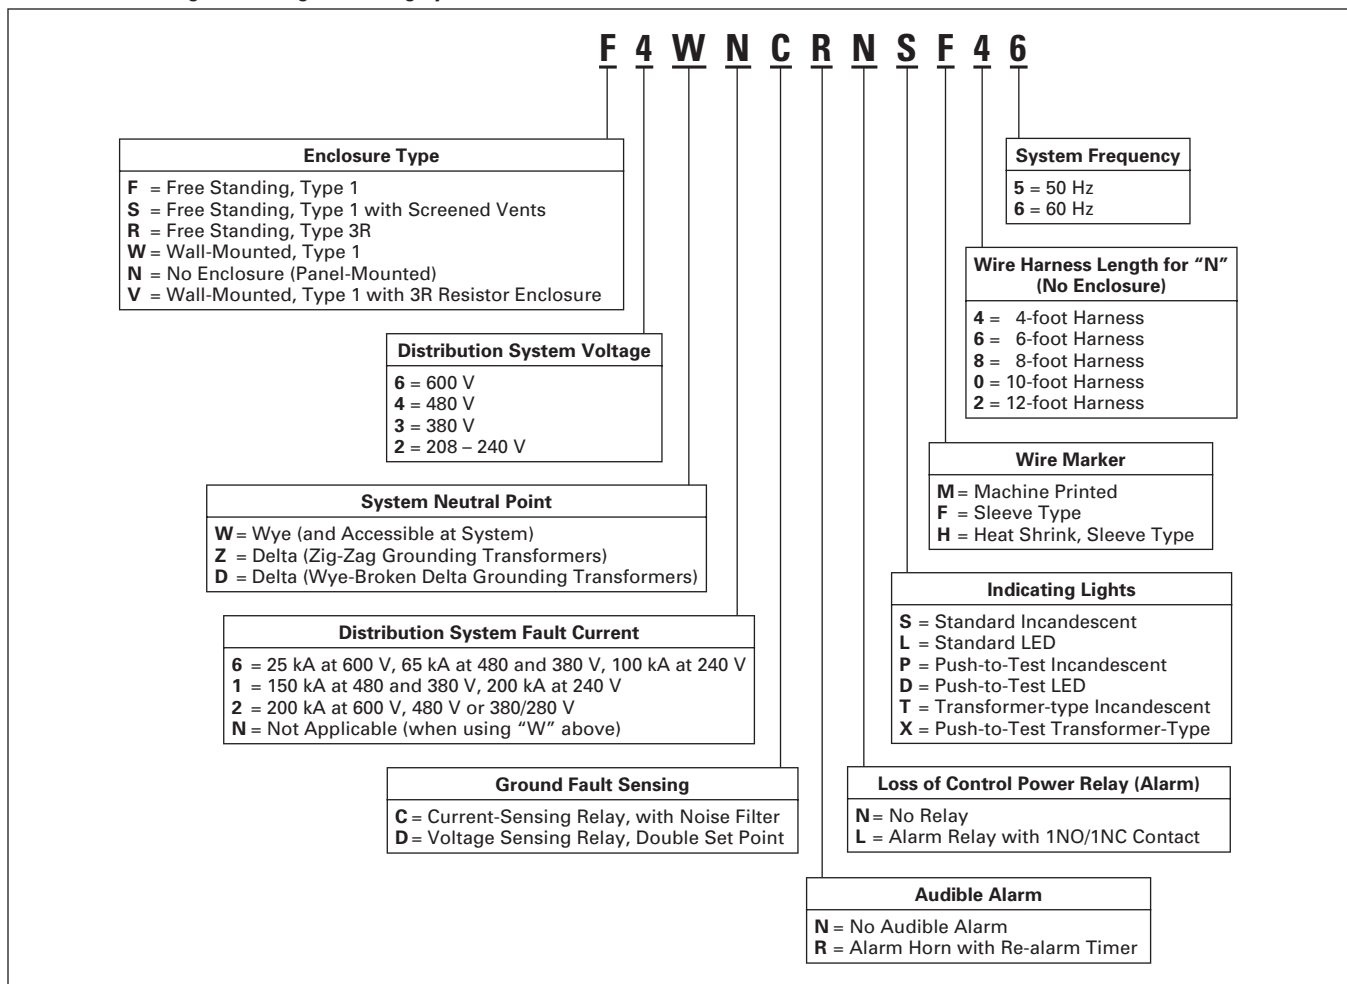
F 4 W N C R N S F 4 6

Enclosure Type
F = Free Standing, Type 1
S = Free Standing, Type 1 with Screened Vents
R = Free Standing, Type 3R
W = Wall-Mounted, Type 1
N = No Enclosure (Panel-Mounted)
V = Wall-Mounted, Type 1 with 3R Resistor Enclosure

Distribution System Voltage
6 = 600 V
4 = 480 V
3 = 380 V
2 = 208 – 240 V

System Neutral Point
W = Wye (and Accessible at System)
Z = Delta (Zig-Zag Grounding Transformers)
D = Delta (Wye-Broken Delta Grounding Transformers)

Distribution System Fault Current
6 = 25 kA at 600 V, 65 kA at 480 and 380 V, 100 kA at 240 V
1 = 150 kA at 480 and 380 V, 200 kA at 240 V
2 = 200 kA at 600 V, 480 V or 380/280 V
N = Not Applicable (when using "W" above)

Ground Fault Sensing
C = Current-Sensing Relay, with Noise Filter
D = Voltage Sensing Relay, Double Set Point

System Frequency
5 = 50 Hz
6 = 60 Hz

Wire Harness Length for "N" (No Enclosure)
4 = 4-foot Harness
6 = 6-foot Harness
8 = 8-foot Harness
0 = 10-foot Harness
2 = 12-foot Harness

Wire Marker
M = Machine Printed
F = Sleeve Type
H = Heat Shrink, Sleeve Type

Indicating Lights
S = Standard Incandescent
L = Standard LED
P = Push-to-Test Incandescent
D = Push-to-Test LED
T = Transformer-type Incandescent
X = Push-to-Test Transformer-Type

Loss of Control Power Relay (Alarm)
N = No Relay
L = Alarm Relay with 1NO/1NC Contact

Audible Alarm
N = No Audible Alarm
R = Alarm Horn with Re-alarm Timer